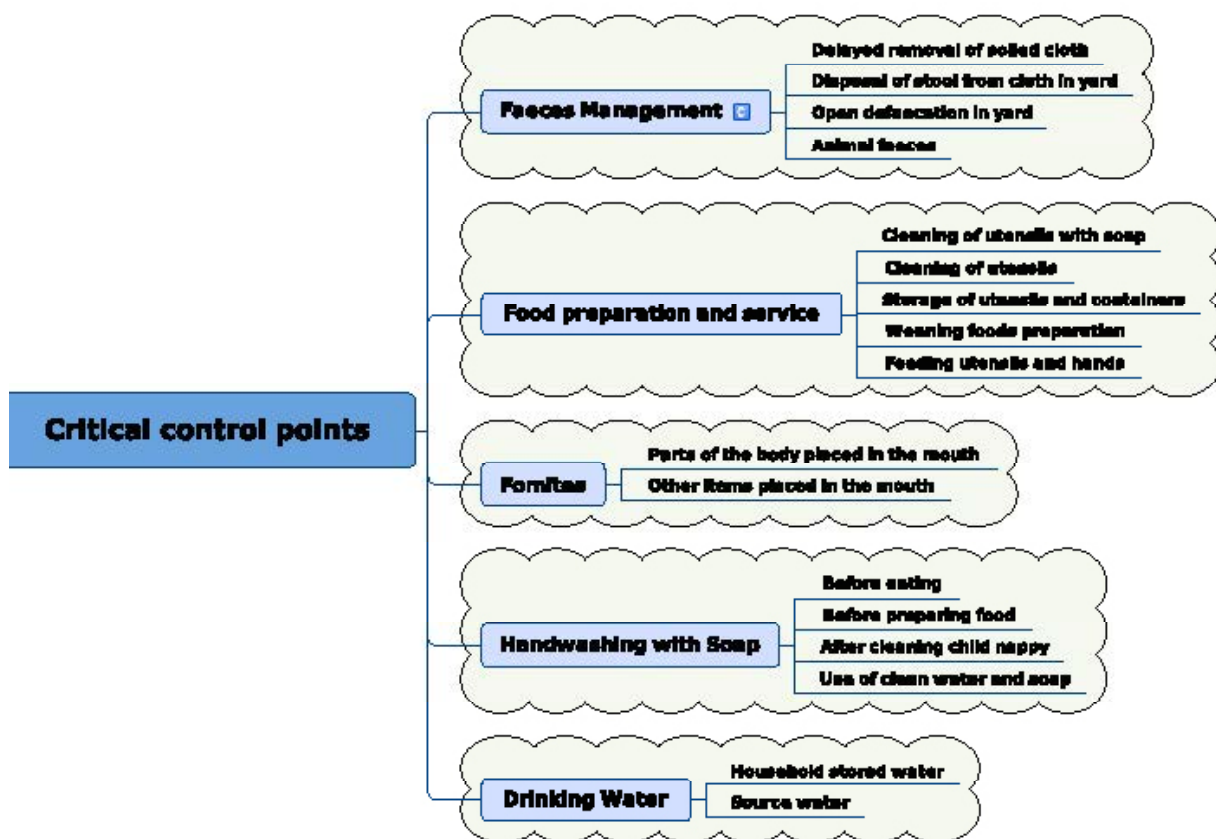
Critical control points

Faeces Management

Delayed removal of soiled cloth

Disposal of stool from cloth in yard

Open defaecation in yard

Animal faeces

Food preparation and service

Cleaning of utensils with soap

Cleaning of utensils

Storage of utensils and containers

Weaning foods preparation

Feeding utensils and hands

Fomites

Parts of the body placed in the mouth

Other items placed in the mouth

Handwashing with Soap

Before eating

Before preparing food

After cleaning child nappy

Use of clean water and soap

Drinking Water

Household stored water

Source water